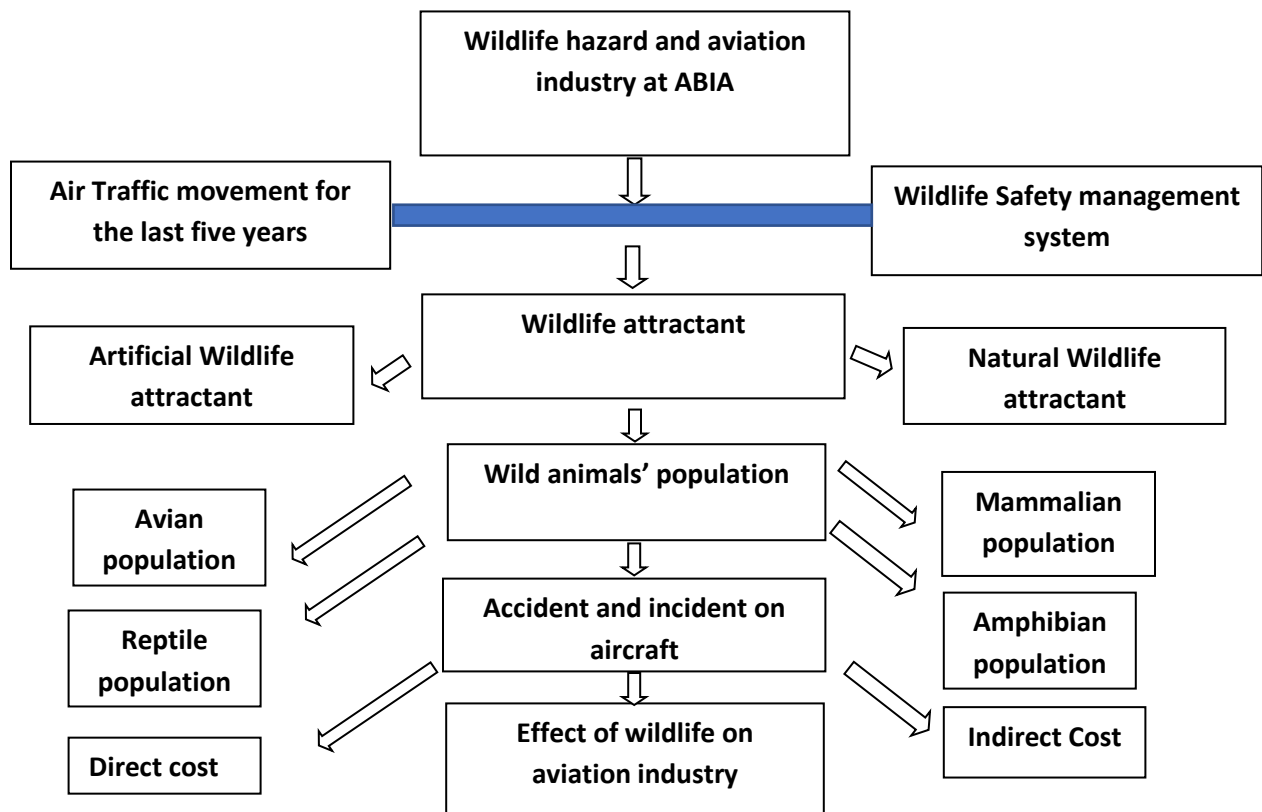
Wildlife hazard and aviation industry at ABIA

Air Traffic movement for the last five years

Wildlife Safety management system

Wildlife attractant

Artificial Wildlife attractant

Natural Wildlife attractant

Wild animals' population

Avian population

Mammalian population

Accident and incident on aircraft

Reptile population

Amphibian population

Direct cost

Effect of wildlife on aviation industry

Indirect Cost